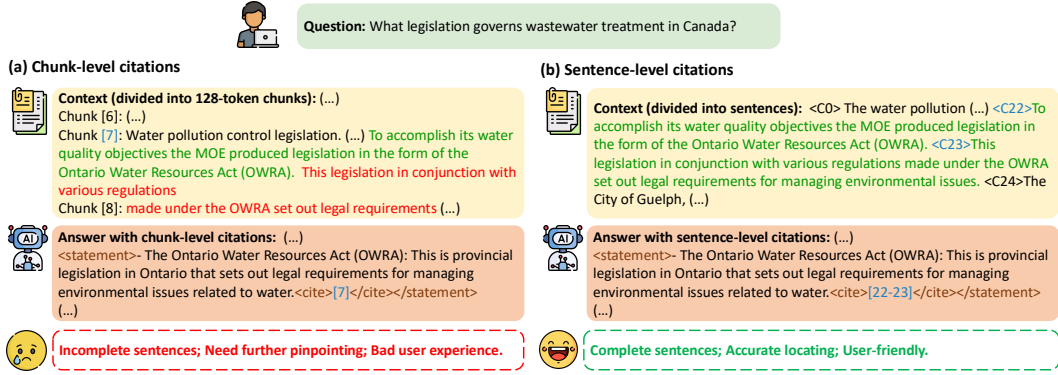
**Question:** What legislation governs wastewater treatment in Canada?

**(a) Chunk-level citations**

**Context (divided into 128-token chunks):** (...)
Chunk [6]: (...)
Chunk [7]: Water pollution control legislation. (...) To accomplish its water quality objectives the MOE produced legislation in the form of the Ontario Water Resources Act (OWRA). This legislation in conjunction with various regulations
Chunk [8]: made under the OWRA set out legal requirements (...)

**Answer with chunk-level citations:** (...)
<statement>- The Ontario Water Resources Act (OWRA): This is provincial legislation in Ontario that sets out legal requirements for managing environmental issues related to water.<cite>[7]</cite></statement>
(...)

Incomplete sentences; Need further pinpointing; Bad user experience.

**(b) Sentence-level citations**

**Context (divided into sentences):** <C0> The water pollution (...) <C22>To accomplish its water quality objectives the MOE produced legislation in the form of the Ontario Water Resources Act (OWRA). <C23>This legislation in conjunction with various regulations made under the OWRA set out legal requirements for managing environmental issues. <C24>The City of Guelph, (...)

**Answer with sentence-level citations:** (...)
<statement>- The Ontario Water Resources Act (OWRA): This is provincial legislation in Ontario that sets out legal requirements for managing environmental issues related to water.<cite>[22-23]</cite></statement>
(...)

Complete sentences; Accurate locating; User-friendly.